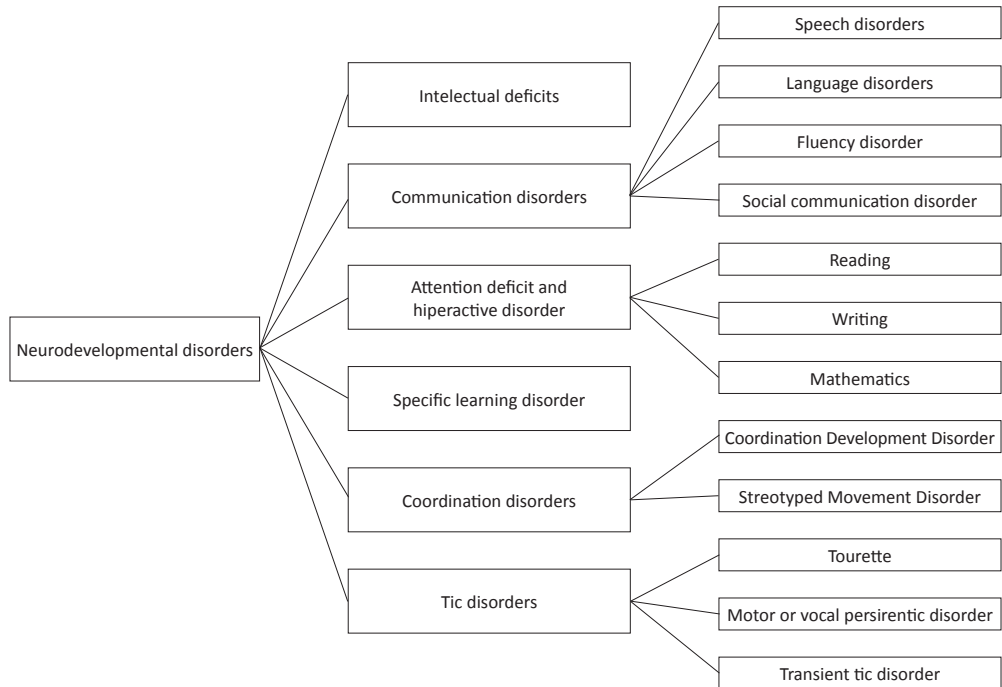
Neurodevelopmental disorders

Intelectual deficits

Communication disorders

Speech disorders

Language disorders

Fluency disorder

Social communication disorder

Attention deficit and hiperactive disorder

Reading

Writing

Mathematics

Specific learning disorder

Coordination disorders

Coordination Development Disorder

Streotyped Movement Disorder

Tic disorders

Tourette

Motor or vocal persirentic disorder

Transient tic disorder